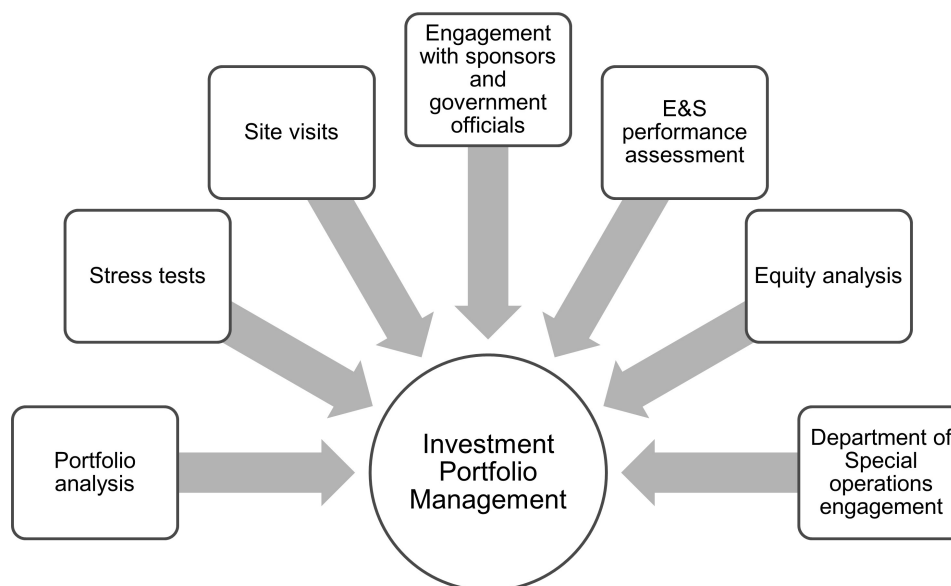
Engagement with sponsors and government officials

Site visits

E&S performance assessment

Stress tests

Equity analysis

Portfolio analysis

Investment Portfolio Management

Department of Special operations engagement